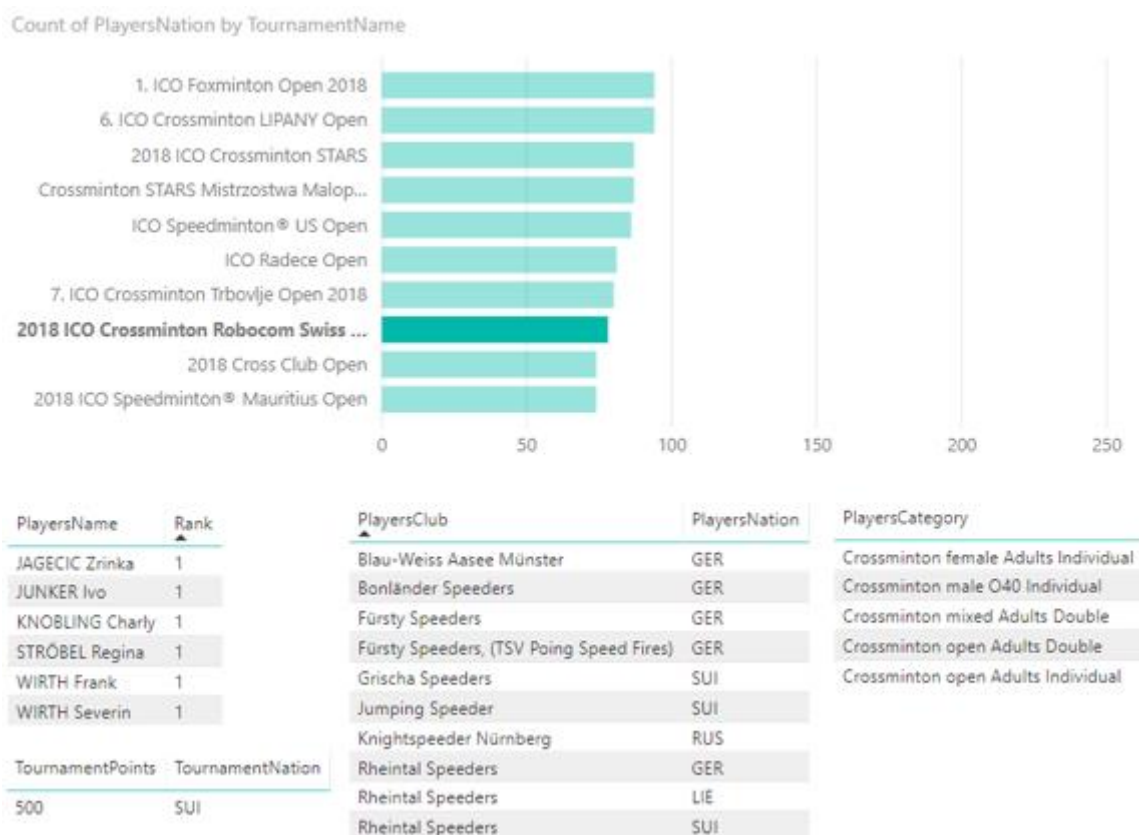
Count of PlayersNation by TournamentName

1. ICO Foxminton Open 2018
6. ICO Crossminton LIPANY Open
2018 ICO Crossminton STARS
Crossminton STARS Mistrzostwa Malop...
ICO Speedminton® US Open
ICO Radece Open
7. ICO Crossminton Trbovlje Open 2018
**2018 ICO Crossminton Robocom Swiss ...**
2018 Cross Club Open
2018 ICO Speedminton® Mauritius Open

0 50 100 150 200 250

| PlayersName | Rank |
|---|---|
| JAGECIC Zrinka | 1 |
| JUNKER Ivo | 1 |
| KNOBLING Charly | 1 |
| STRÖBEL Regina | 1 |
| WIRTH Frank | 1 |
| WIRTH Severin | 1 |

| TournamentPoints | TournamentNation |
|---|---|
| 500 | SUI |

| PlayersClub | PlayersNation |
|---|---|
| Blau-Weiss Aasee Münster | GER |
| Bonländer Speeders | GER |
| Fürsty Speeders | GER |
| Fürsty Speeders, (TSV Poing Speed Fires) | GER |
| Grischa Speeders | SUI |
| Jumping Speeder | SUI |
| Knightspeeder Nürnberg | RUS |
| Rheintal Speeders | GER |
| Rheintal Speeders | LIE |
| Rheintal Speeders | SUI |

| PlayersCategory |
|---|
| Crossminton female Adults Individual |
| Crossminton male O40 Individual |
| Crossminton mixed Adults Double |
| Crossminton open Adults Double |
| Crossminton open Adults Individual |